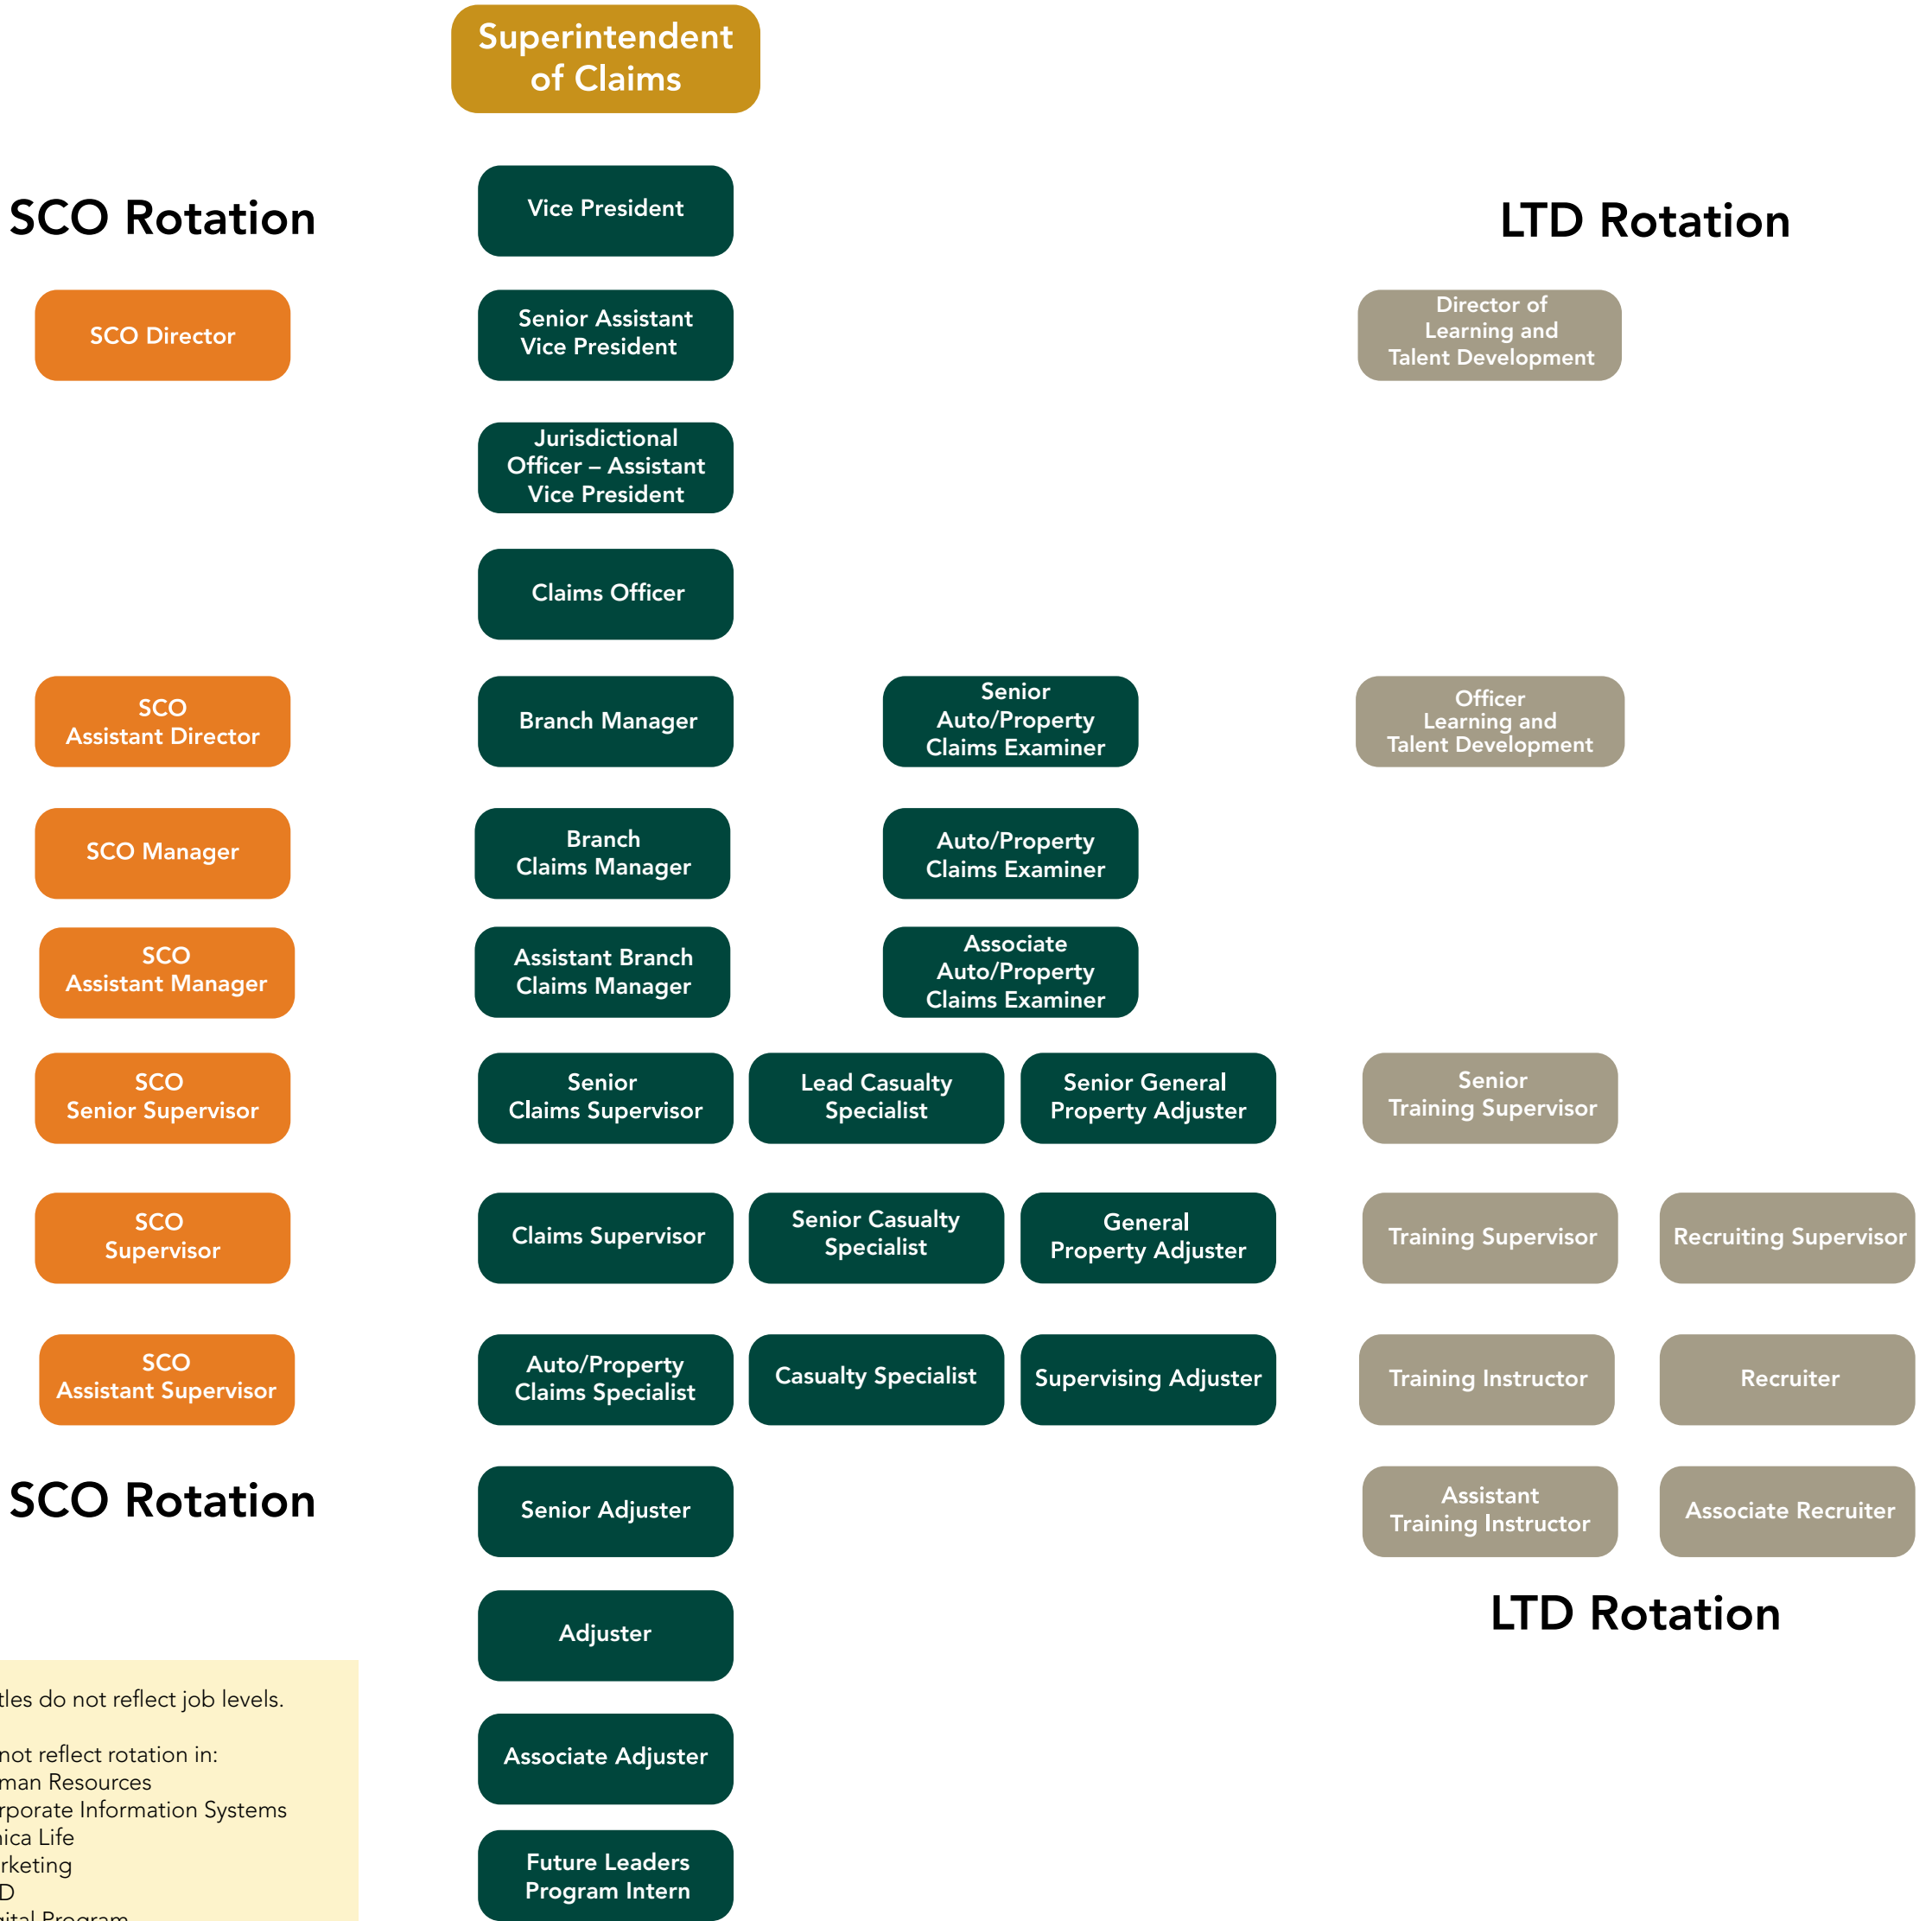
Superintendent of Claims

SCO Rotation

Vice President

LTD Rotation

SCO Director

Senior Assistant Vice President

Director of Learning and Talent Development

Jurisdictional Officer – Assistant Vice President

Claims Officer

SCO Assistant Director

Branch Manager

Senior Auto/Property Claims Examiner

Officer Learning and Talent Development

SCO Manager

Branch Claims Manager

Auto/Property Claims Examiner

SCO Assistant Manager

Assistant Branch Claims Manager

Associate Auto/Property Claims Examiner

SCO Senior Supervisor

Senior Claims Supervisor

Lead Casualty Specialist

Senior General Property Adjuster

Senior Training Supervisor

SCO Supervisor

Claims Supervisor

Senior Casualty Specialist

General Property Adjuster

Training Supervisor

Recruiting Supervisor

SCO Assistant Supervisor

Auto/Property Claims Specialist

Casualty Specialist

Supervising Adjuster

Training Instructor

Recruiter

SCO Rotation

Senior Adjuster

Assistant Training Instructor

Associate Recruiter

LTD Rotation

Adjuster

Associate Adjuster

Future Leaders Program Intern

tles do not reflect job levels.

not reflect rotation in:
man Resources
rporate Information Systems
ica Life
rketing
D
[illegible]ital Program